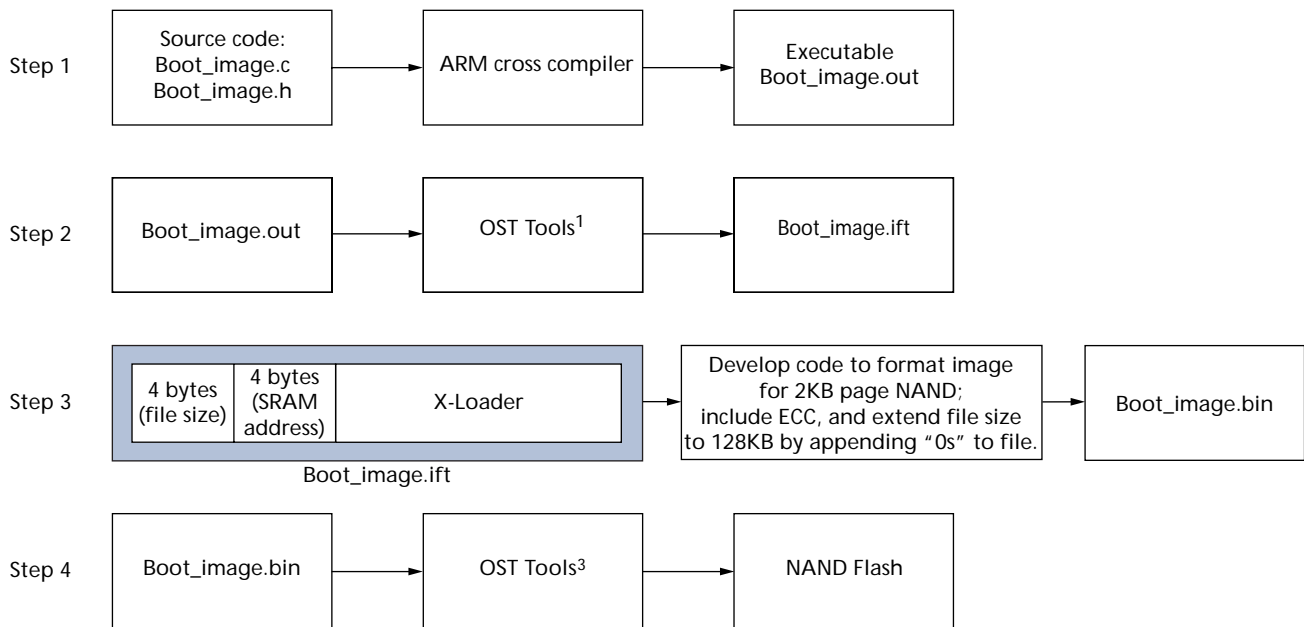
Step 1

Source code:
Boot_image.c
Boot_image.h

ARM cross compiler

Executable
Boot_image.out

Step 2

Boot_image.out

OST Tools$^1$

Boot_image.ift

Step 3

4 bytes (file size)

4 bytes (SRAM address)

X-Loader

Boot_image.ift

Develop code to format image for 2KB page NAND; include ECC, and extend file size to 128KB by appending "0s" to file.

Boot_image.bin

Step 4

Boot_image.bin

OST Tools$^3$

NAND Flash